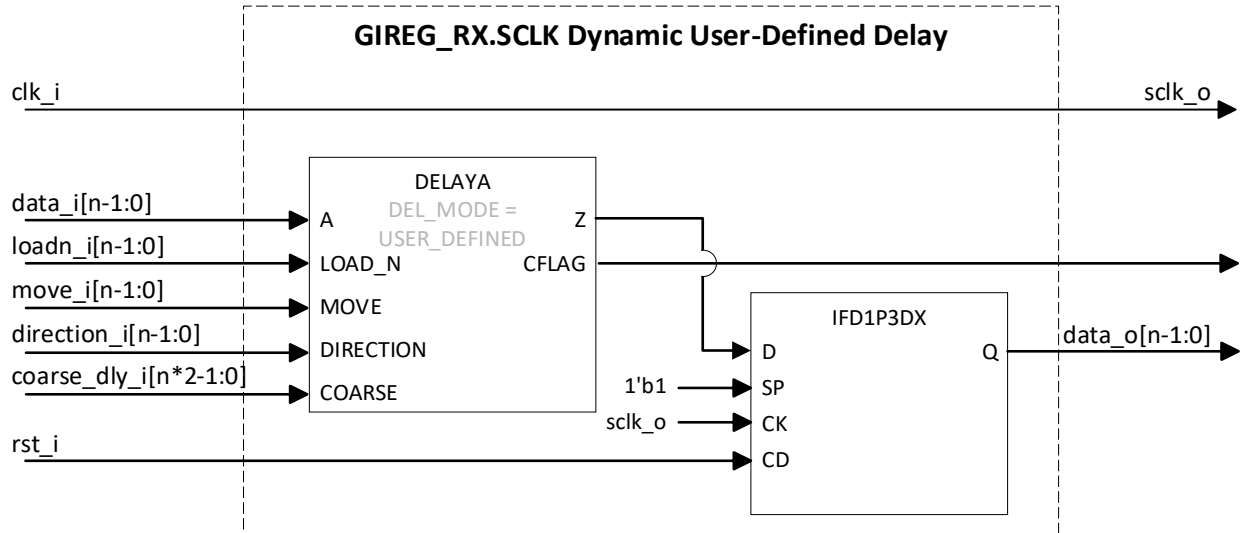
GIREG_RX.SCLK Dynamic User-Defined Delay

clk_i

sclk_o

DELAYA

DEL_MODE = USER_DEFINED

data_i[n-1:0]

A

Z

loadn_i[n-1:0]

LOAD_N

CFLAG

move_i[n-1:0]

MOVE

direction_i[n-1:0]

DIRECTION

coarse_dly_i[n*2-1:0]

COARSE

IFD1P3DX

D

Q

data_o[n-1:0]

1'b1

SP

sclk_o

CK

rst_i

CD